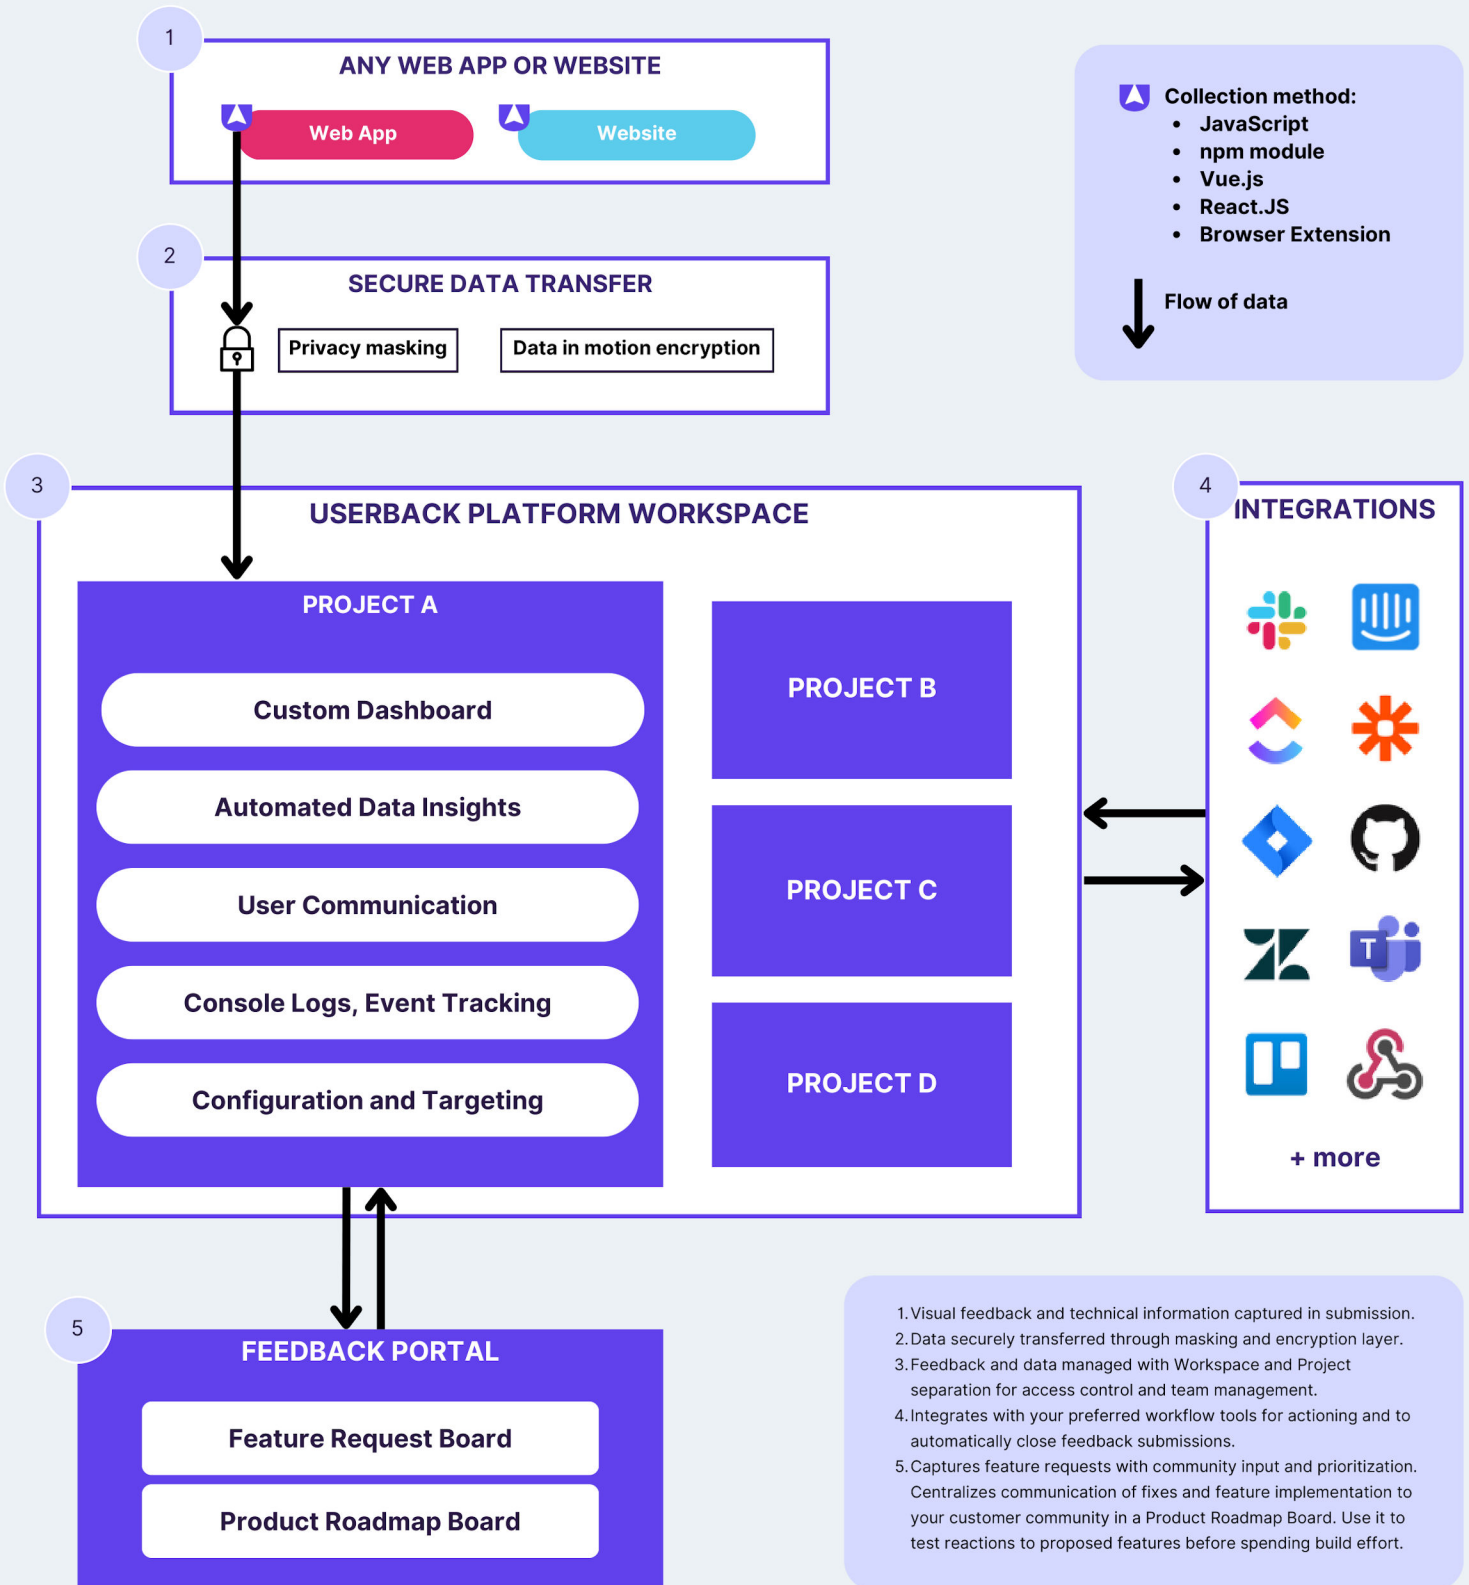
1

ANY WEB APP OR WEBSITE

Web App

Website

Collection method:
- JavaScript
- npm module
- Vue.js
- React.JS
- Browser Extension

Flow of data

2

SECURE DATA TRANSFER

Privacy masking

Data in motion encryption

3

USERBACK PLATFORM WORKSPACE

PROJECT A

Custom Dashboard

Automated Data Insights

User Communication

Console Logs, Event Tracking

Configuration and Targeting

PROJECT B

PROJECT C

PROJECT D

4

INTEGRATIONS

T

+ more

5

FEEDBACK PORTAL

Feature Request Board

Product Roadmap Board

1. Visual feedback and technical information captured in submission.
2. Data securely transferred through masking and encryption layer.
3. Feedback and data managed with Workspace and Project separation for access control and team management.
4. Integrates with your preferred workflow tools for actioning and to automatically close feedback submissions.
5. Captures feature requests with community input and prioritization. Centralizes communication of fixes and feature implementation to your customer community in a Product Roadmap Board. Use it to test reactions to proposed features before spending build effort.